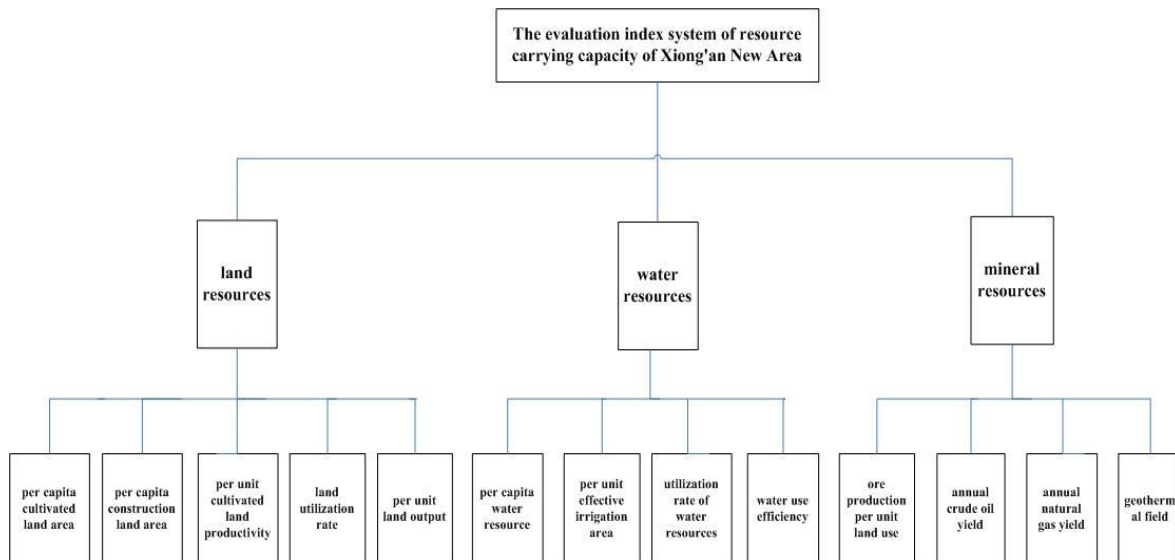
The evaluation index system of resource carrying capacity of Xiong'an New Area

land resources

water resources

mineral resources

per capita cultivated land area

per capita construction land area

per unit cultivated land productivity

land utilization rate

per unit land output

per capita water resource

per unit effective irrigation area

utilization rate of water resources

water use efficiency

ore production per unit land use

annual crude oil yield

annual natural gas yield

geotherm al field